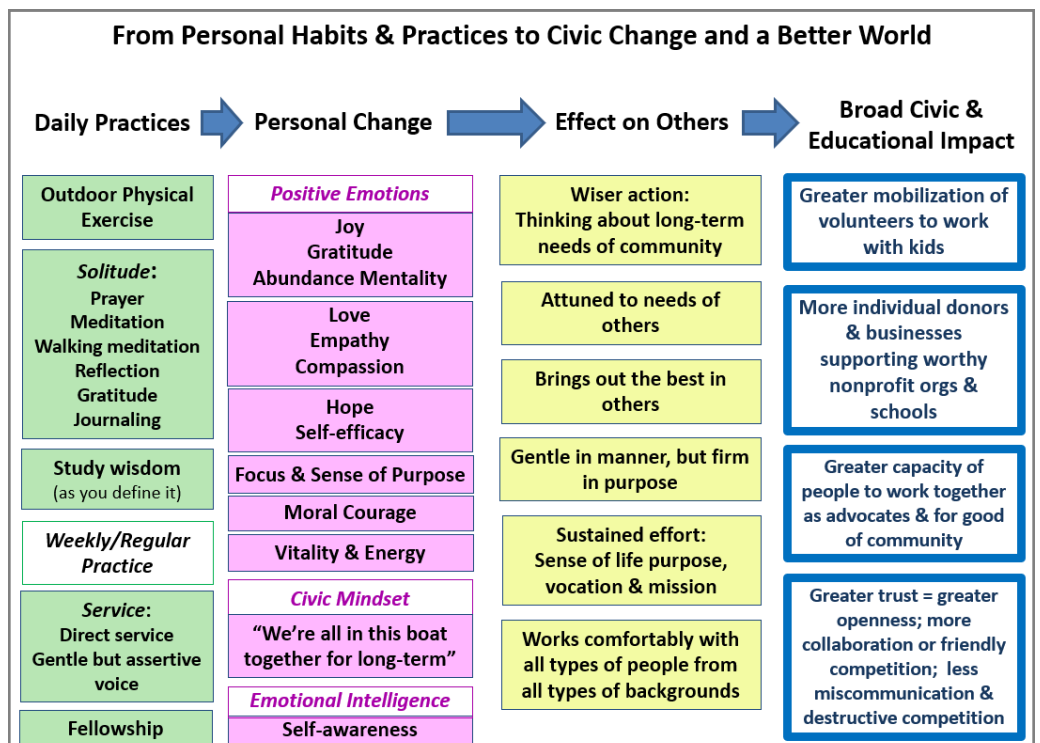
From Personal Habits & Practices to Civic Change and a Better World

Daily Practices

Personal Change

Effect on Others

Broad Civic & Educational Impact

Outdoor Physical Exercise

Solitude:
Prayer
Meditation
Walking meditation
Reflection
Gratitude
Journaling

Study wisdom (as you define it)

Weekly/Regular Practice

Service:
Direct service
Gentle but assertive voice

Fellowship

Positive Emotions

Joy
Gratitude
Abundance Mentality

Love
Empathy
Compassion

Hope
Self-efficacy

Focus & Sense of Purpose

Moral Courage

Vitality & Energy

Civic Mindset

"We're all in this boat together for long-term"

Emotional Intelligence

Self-awareness

Wiser action: Thinking about long-term needs of community

Attuned to needs of others

Brings out the best in others

Gentle in manner, but firm in purpose

Sustained effort: Sense of life purpose, vocation & mission

Works comfortably with all types of people from all types of backgrounds

Greater mobilization of volunteers to work with kids

More individual donors & businesses supporting worthy nonprofit orgs & schools

Greater capacity of people to work together as advocates & for good of community

Greater trust = greater openness; more collaboration or friendly competition; less miscommunication & destructive competition